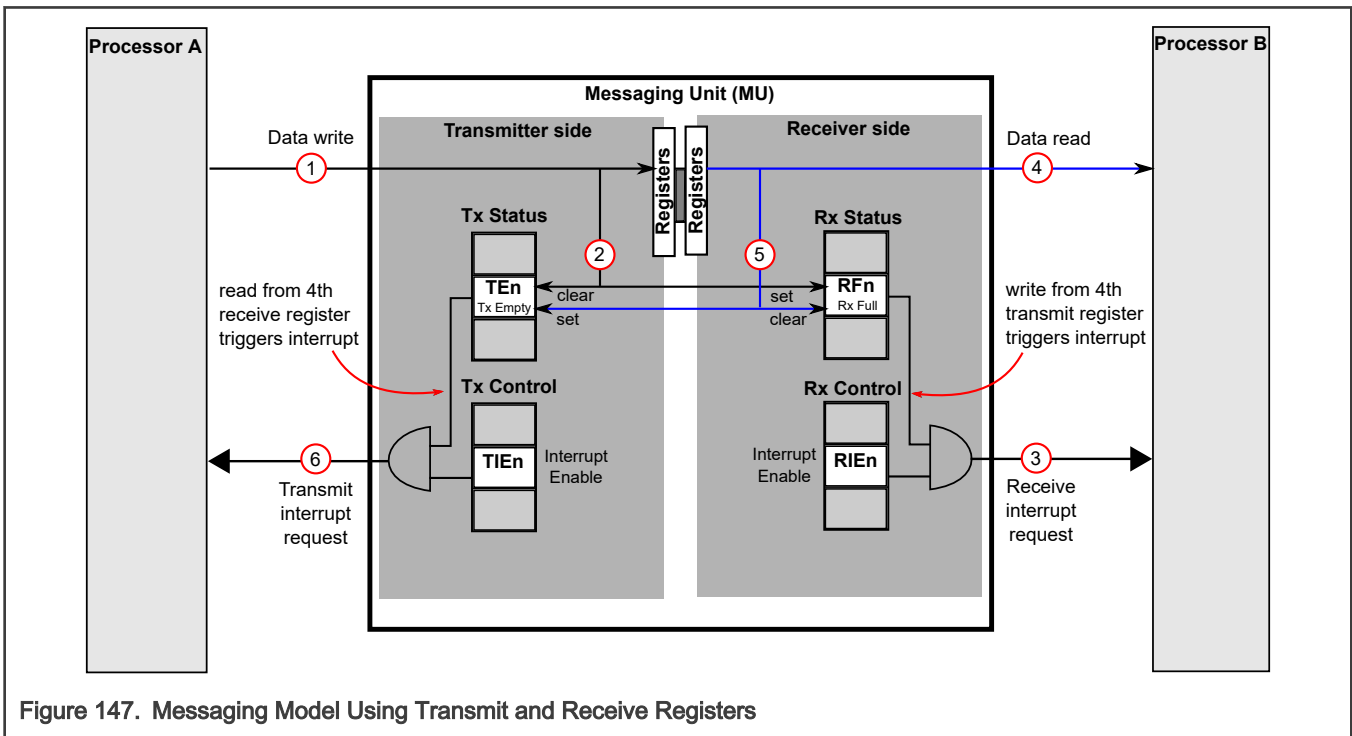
Processor A

Processor B

Messaging Unit (MU)

Transmitter side

Receiver side

Data write

1

Data read

4

Registers

Registers

Tx Status

Rx Status

2

5

TEn
Tx Empty

RFn
Rx Full

clear

set

set

clear

read from 4th receive register triggers interrupt

write from 4th transmit register triggers interrupt

Tx Control

Rx Control

6

TIEn

Interrupt Enable

Interrupt Enable

RIEn

3

Transmit interrupt request

Receive interrupt request

Figure 147. Messaging Model Using Transmit and Receive Registers